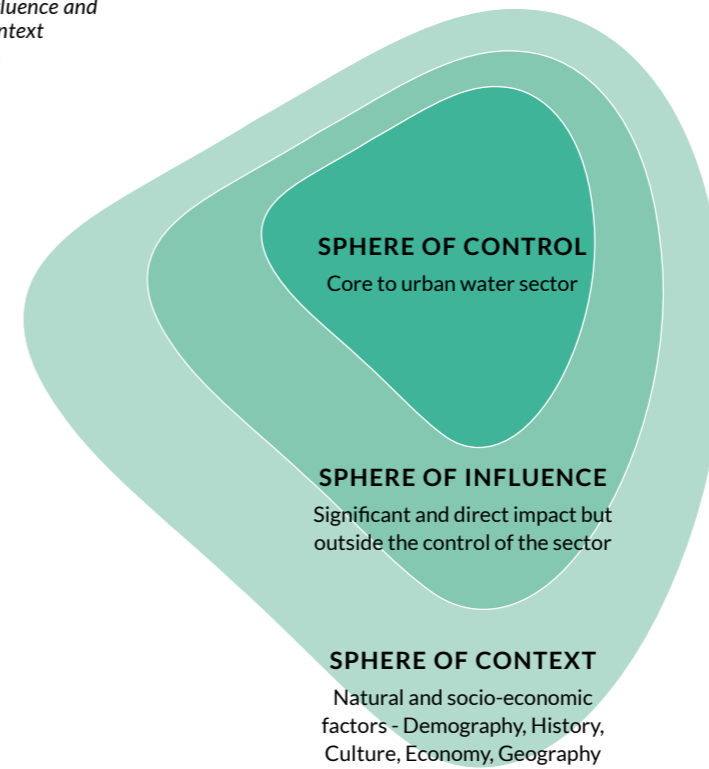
luence and
ntext

SPHERE OF CONTROL
Core to urban water sector

SPHERE OF INFLUENCE
Significant and direct impact but outside the control of the sector

SPHERE OF CONTEXT
Natural and socio-economic factors - Demography, History, Culture, Economy, Geography